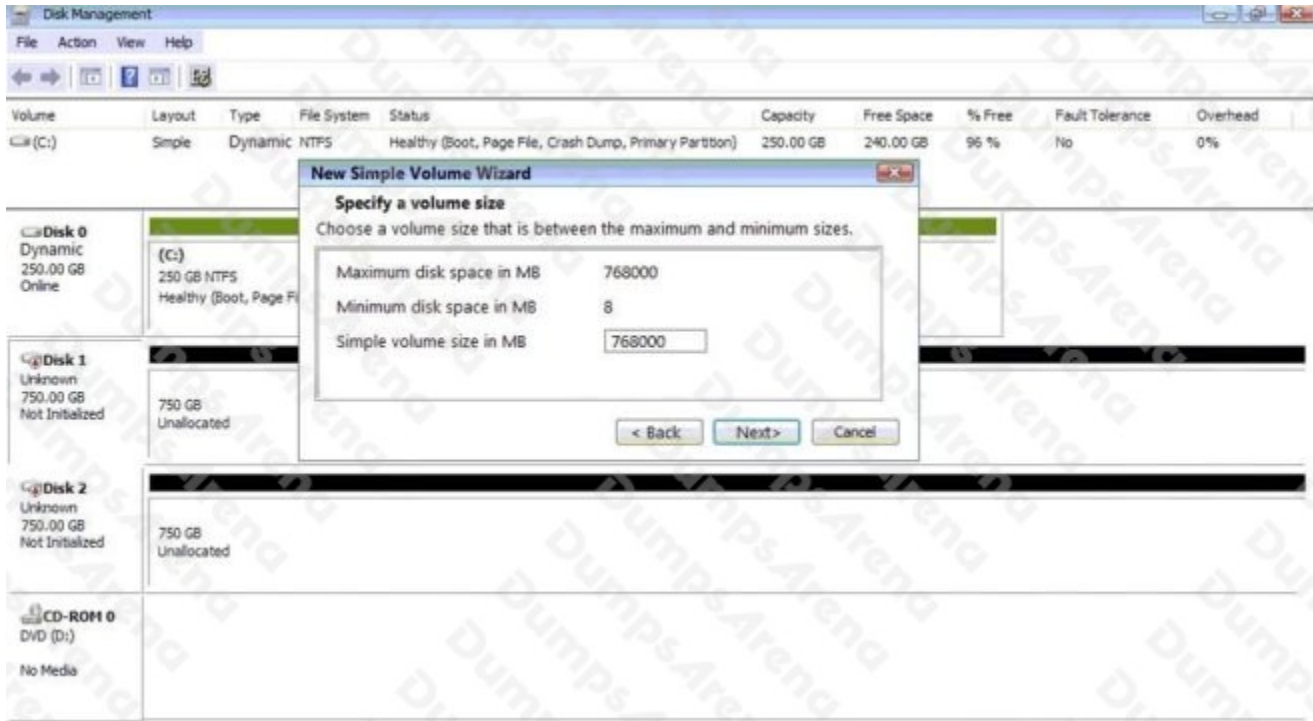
Disk Management

File Action View Help

| Volume | Layout | Type | File System | Status | Capacity | Free Space | % Free | Fault Tolerance | Overhead |
|---|---|---|---|---|---|---|---|---|---|
| (C:) | Simple | Dynamic | NTFS | Healthy (Boot, Page File, Crash Dump, Primary Partition) | 250.00 GB | 240.00 GB | 96 % | No | 0% |

Disk 0
Dynamic
250.00 GB
Online

(C:)
250 GB NTFS
Healthy (Boot, Page Fi

Disk 1
Unknown
750.00 GB
Not Initialized

750 GB
Unallocated

Disk 2
Unknown
750.00 GB
Not Initialized

750 GB
Unallocated

CD-ROM 0
DVD (D:)

No Media

New Simple Volume Wizard

Specify a volume size
Choose a volume size that is between the maximum and minimum sizes.

Maximum disk space in MB 768000

Minimum disk space in MB 8

Simple volume size in MB 768000

< Back Next> Cancel

DumpsArena